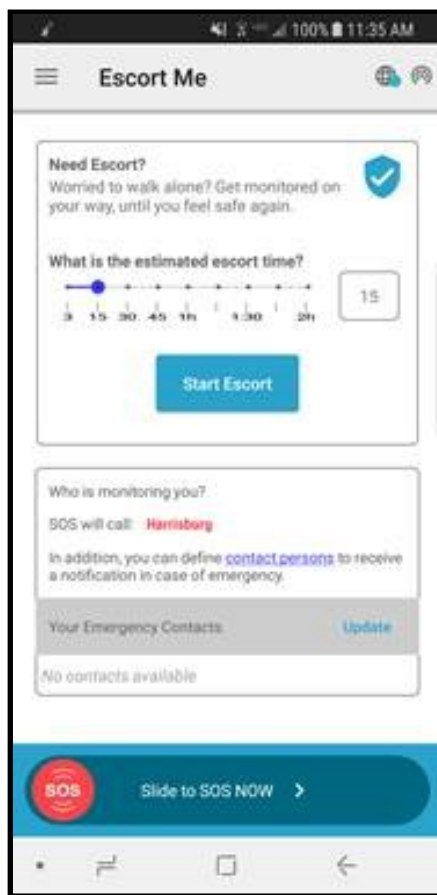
100% 11:35 AM

Escort Me

Need Escort?
Worried to walk alone? Get monitored on your way, until you feel safe again.

What is the estimated escort time?

3 15 30 45 1h 1:30 2h

15

Start Escort

Who is monitoring you?

SOS will call: Harrisburg

In addition, you can define contact persons to receive a notification in case of emergency.

Your Emergency Contacts Update

No contacts available

SOS

Slide to SOS NOW >